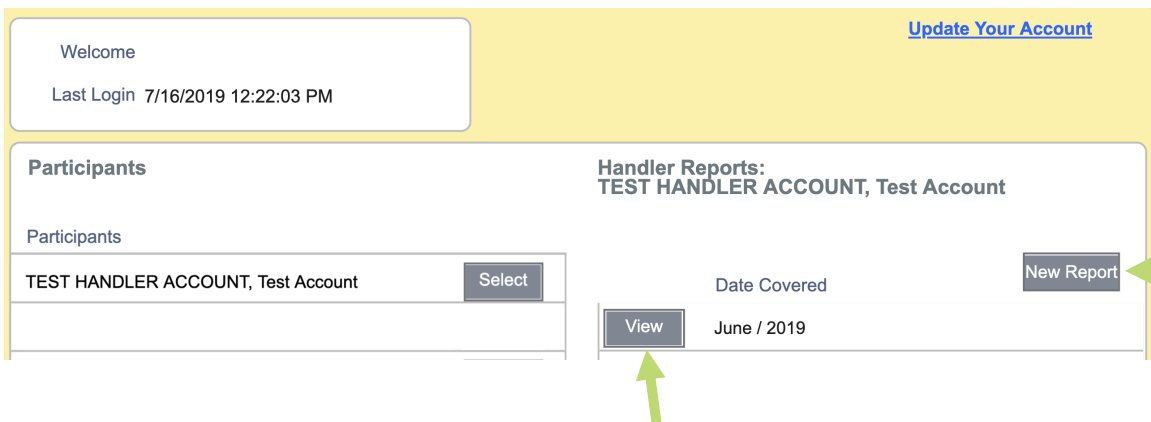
Update Your Account

Welcome

Last Login 7/16/2019 12:22:03 PM

Participants

Handler Reports:
TEST HANDLER ACCOUNT, Test Account

Participants

| TEST HANDLER ACCOUNT, Test Account | Select |
|---|---|
| | |

New Report

| | Date Covered |
|---|---|
| View | June / 2019 |